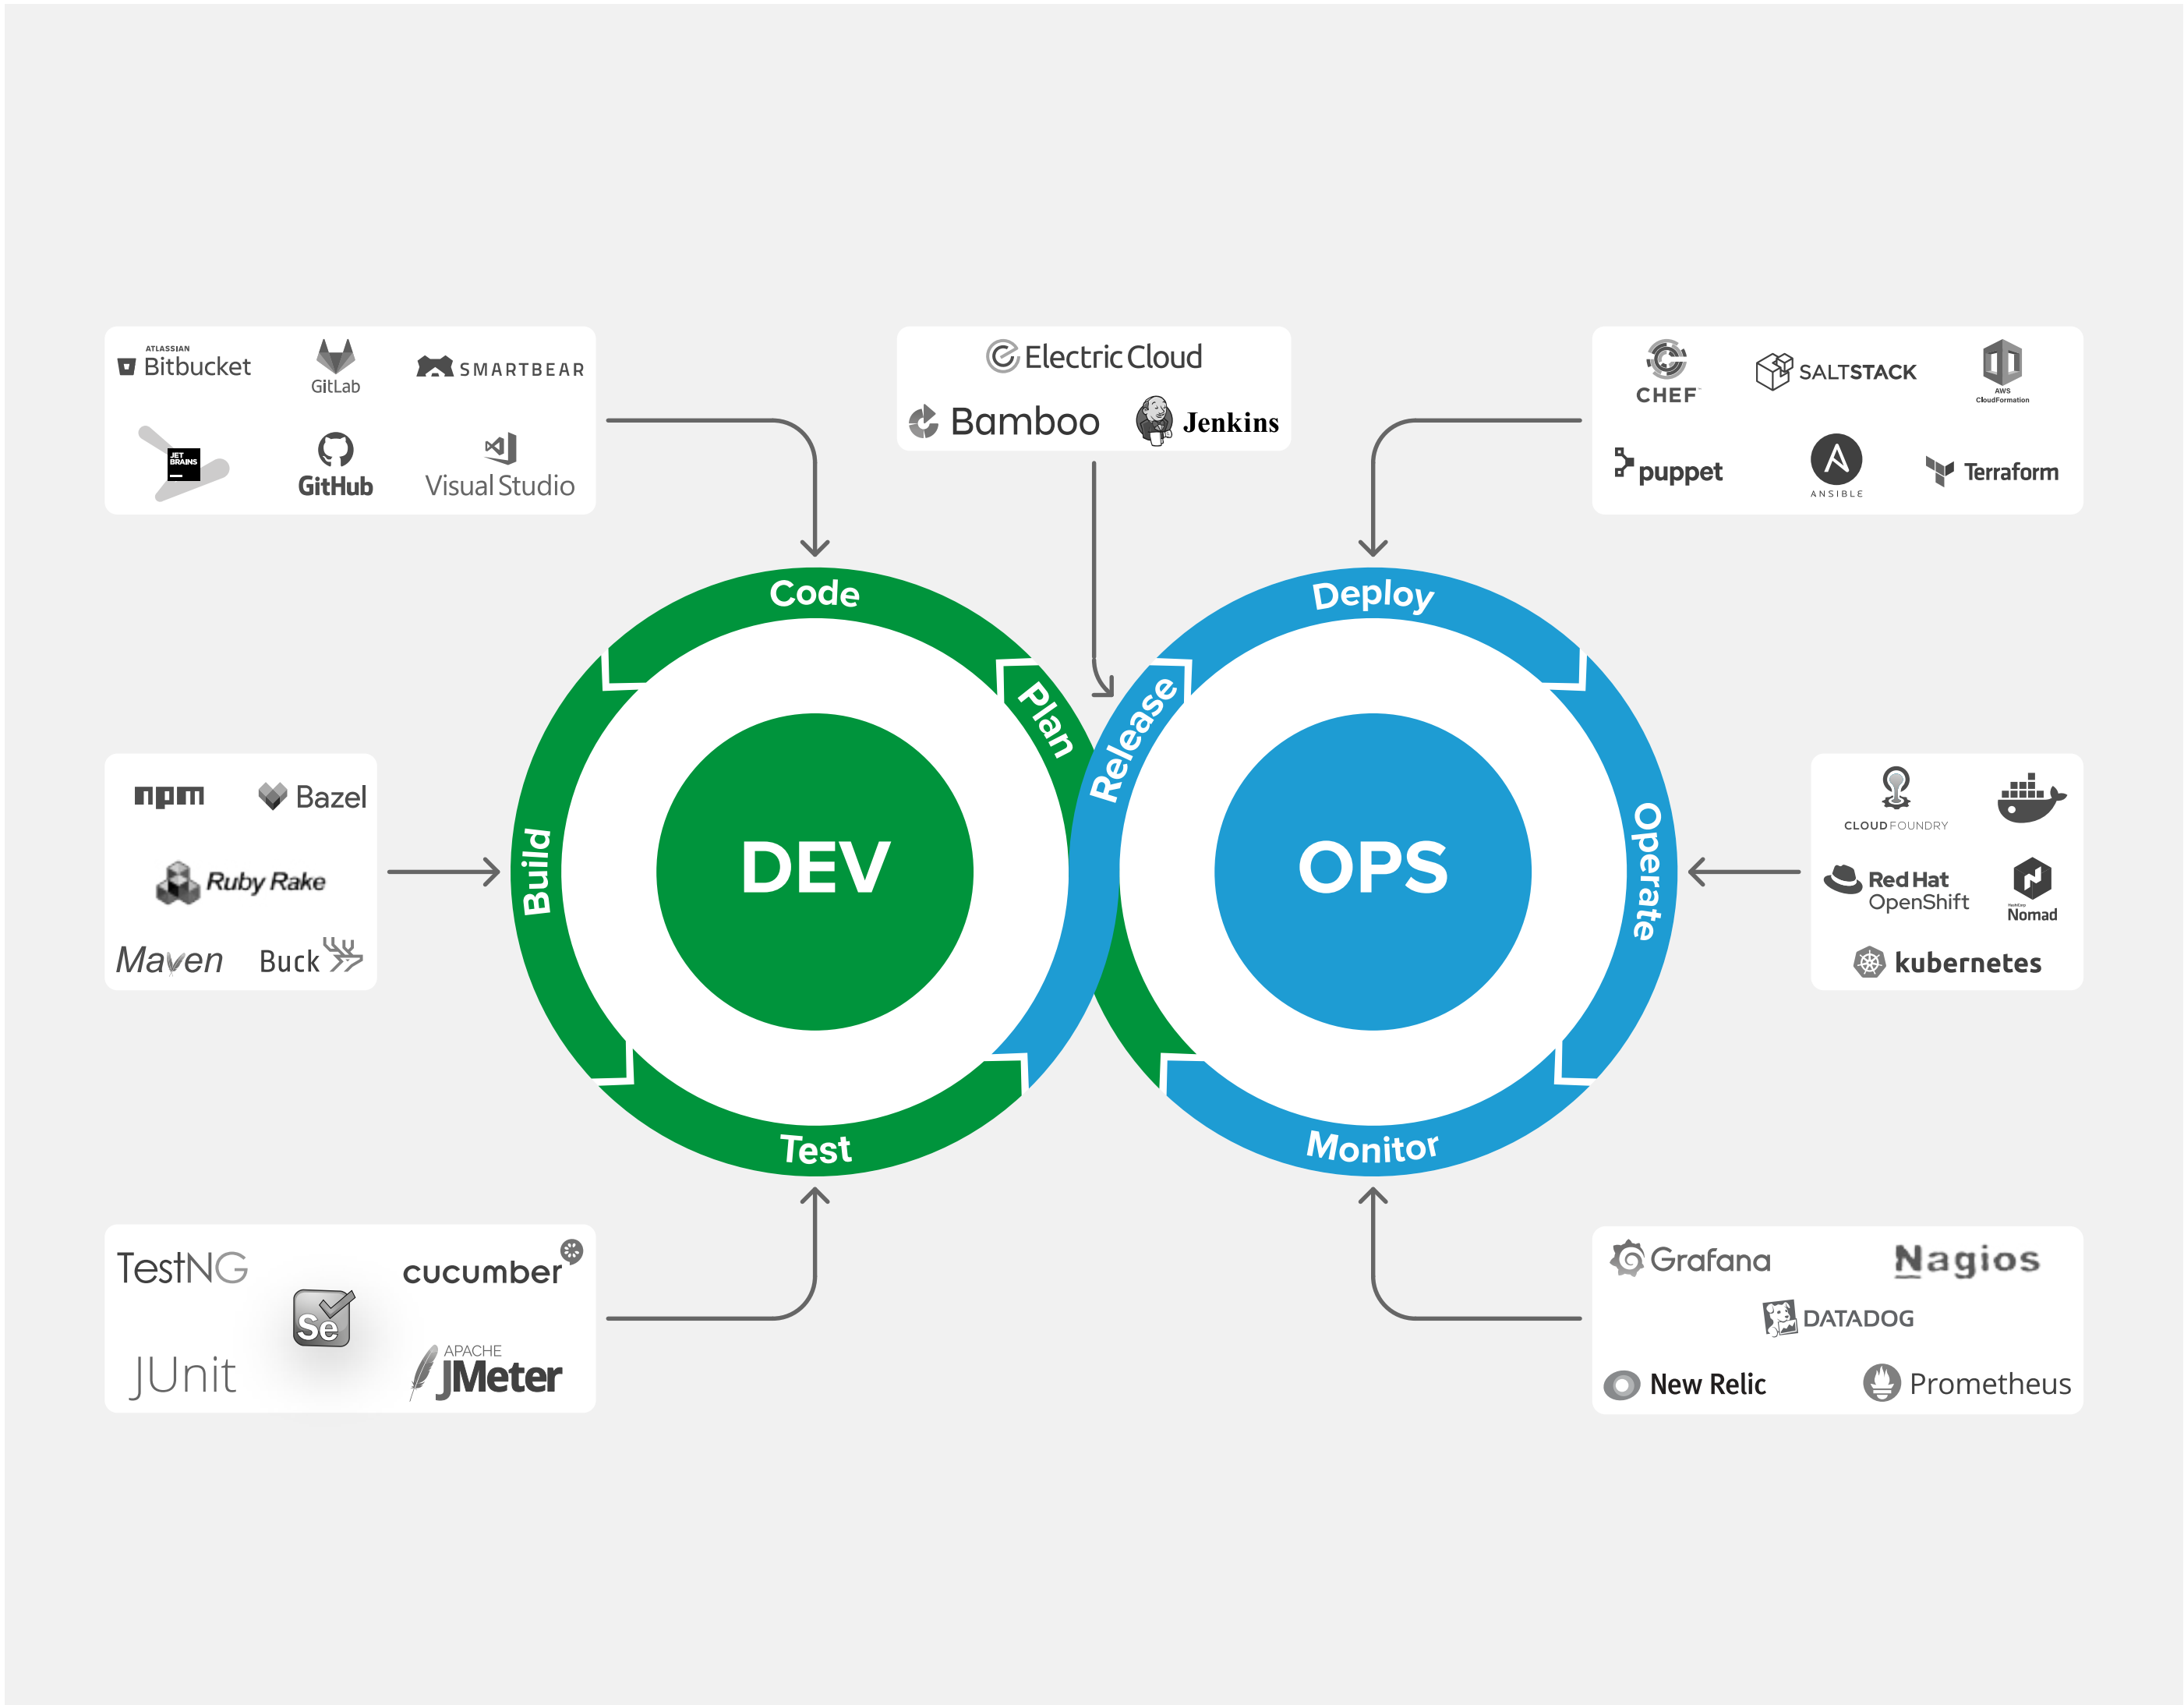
ATLASSIAN Bitbucket
GitLab
SMARTBEAR
JET BRAINS
GitHub
Visual Studio

Electric Cloud
Bamboo
Jenkins

CHEF
SALTSTACK
AWS CloudFormation
puppet
ANSIBLE
Terraform

npm
Bazel
Ruby Rake
Maven
Buck

CLOUD FOUNDRY
Red Hat OpenShift
Nomad
kubernetes

Code
Plan
Build
DEV
Test

Release
Deploy
OPS
Operate
Monitor

TestNG
cucumber
Se
JUnit
APACHE JMeter

Grafana
Nagios
DATADOG
New Relic
Prometheus